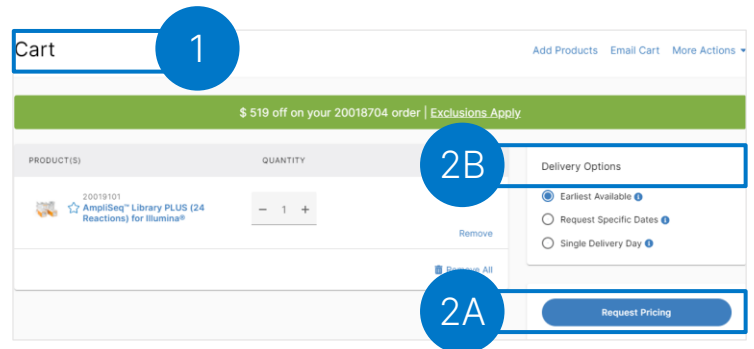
Cart

1

Add Products Email Cart More Actions

$ 519 off on your 20018704 order | Exclusions Apply

PRODUCT(S) QUANTITY

2B

Delivery Options

20019101
AmpliSeq™ Library PLUS (24 Reactions) for Illumina®

− 1 +

Remove

Earliest Available

Request Specific Dates

Single Delivery Day

Remove All

2A

Request Pricing